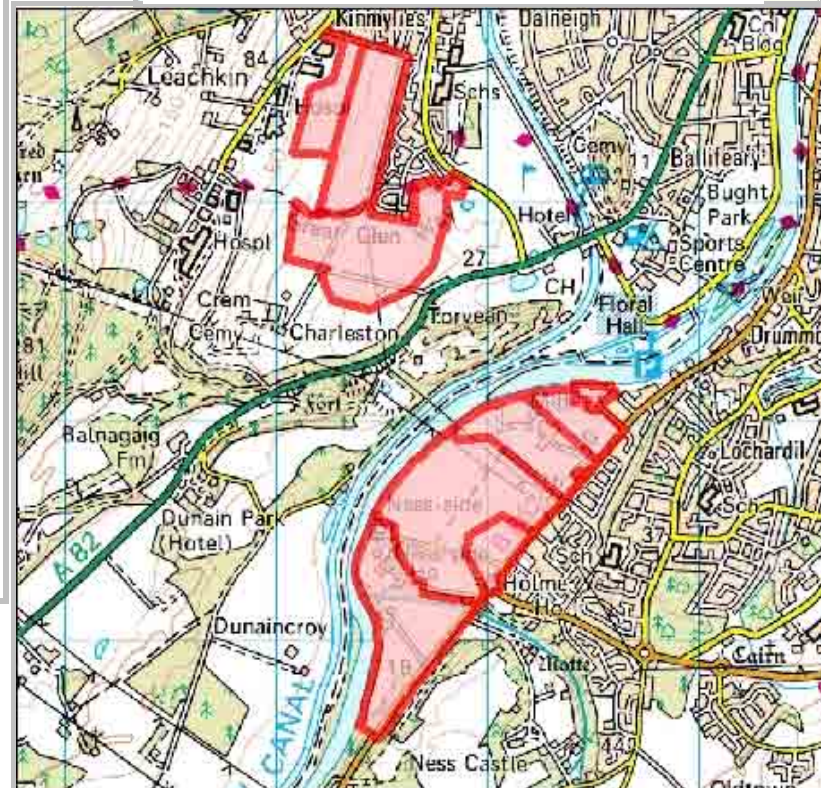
Kinmylies
Dalneigh
Leachkin
84
Hospl
Schs
Cemy
Ballifeary
Bught Park
Hotel
Hospl
Glen
Sports Centre
27
CH
Floral Hall
Crem
Cemy
Charleston
Torvean
Drumm
81
Hill
Fort
Balnagaig Fm
Lochardil
Ness-side
Sch
Dunain Park (Hotel)
Sch
37
A 82
Holme
Ho
Dunaincroy
Cairn
18
CANAL
44
Ness Castle
Chl
Blog
Weir
Oldtown